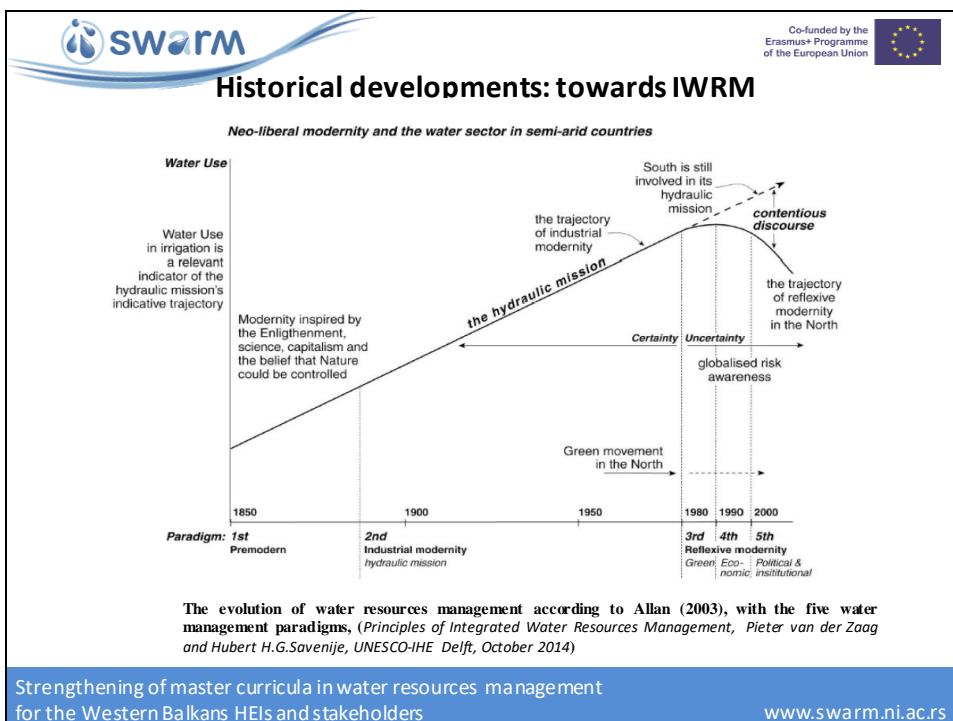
swarm

Co-funded by the Erasmus+ Programme of the European Union

Historical developments: towards IWRM

Neo-liberal modernity and the water sector in semi-arid countries

Water Use

Water Use in irrigation is a relevant indicator of the hydraulic mission's indicative trajectory

South is still involved in its hydraulic mission

the trajectory of industrial modernity

contentious discourse

the hydraulic mission

the trajectory of reflexive modernity in the North

Modernity inspired by the Enligthenment, science, capitalism and the belief that Nature could be controlled

Certainty Uncertainty

globalised risk awareness

Green movement in the North

1850 1900 1950 1980 1990 2000

Paradigm: 1st Premodern

2nd Industrial modernity hydraulic mission

3rd 4th 5th Reflexive modernity Green Eco-nomic Political & institutional

The evolution of water resources management according to Allan (2003), with the five water management paradigms, (Principles of Integrated Water Resources Management, Pieter van der Zaag and Hubert H.G.Savenije, UNESCO-IHE Delft, October 2014)

Strengthening of master curricula in water resources management for the Western Balkans HEIs and stakeholders

www.swarm.ni.ac.rs